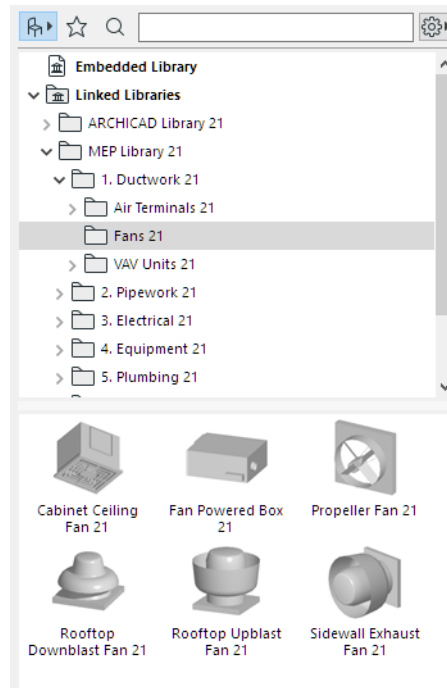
Embedded Library
Linked Libraries
ARCHICAD Library 21
MEP Library 21
1. Ductwork 21
Air Terminals 21
Fans 21
VAV Units 21
2. Pipework 21
3. Electrical 21
4. Equipment 21
5. Plumbing 21

Cabinet Ceiling Fan 21
Fan Powered Box 21
Propeller Fan 21
Rooftop Downblast Fan 21
Rooftop Upblast Fan 21
Sidewall Exhaust Fan 21